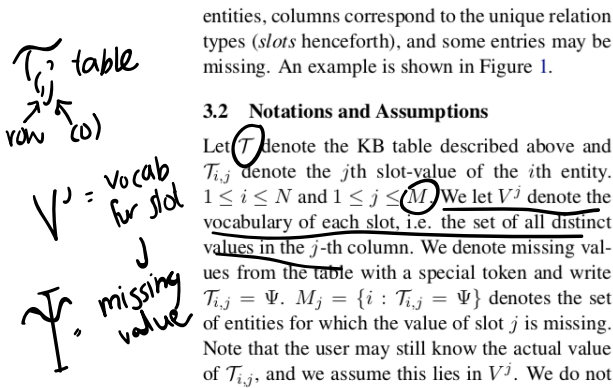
$\mathcal{T}_{i,j}$ table
row col

$V^j$ = vocab for slot j

$\Psi$ missing value

entities, columns correspond to the unique relation types (*slots* henceforth), and some entries may be missing. An example is shown in Figure 1.

**3.2 Notations and Assumptions**

Let $\mathcal{T}$ denote the KB table described above and $\mathcal{T}_{i,j}$ denote the $j$th slot-value of the $i$th entity. $1 \leq i \leq N$ and $1 \leq j \leq M$. We let $V^j$ denote the vocabulary of each slot, i.e. the set of all distinct values in the $j$-th column. We denote missing values from the table with a special token and write $\mathcal{T}_{i,j} = \Psi$. $M_j = \{i : \mathcal{T}_{i,j} = \Psi\}$ denotes the set of entities for which the value of slot $j$ is missing. Note that the user may still know the actual value of $\mathcal{T}_{i,j}$, and we assume this lies in $V^j$. We do not